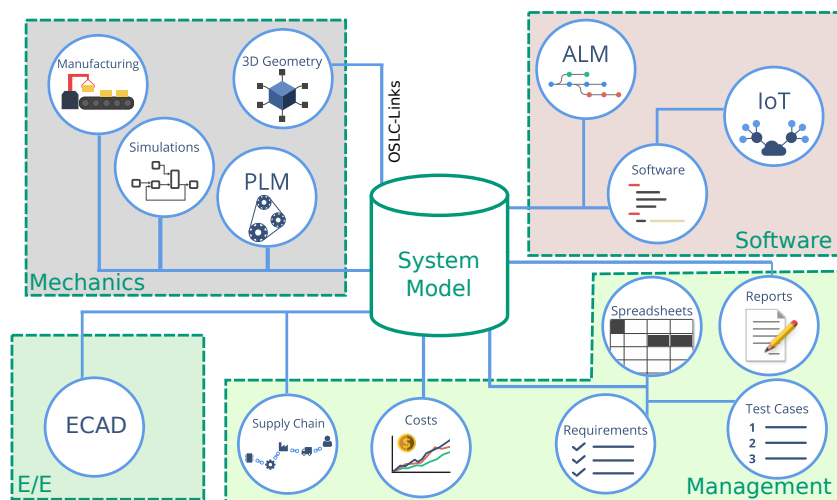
Manufacturing

3D Geometry

OSLC-Links

Simulations

PLM

Mechanics

ALM

IoT

Software

Software

System Model

Spreadsheets

Reports

ECAD

E/E

Supply Chain

Costs

Requirements

Test Cases

1

2

3

Management